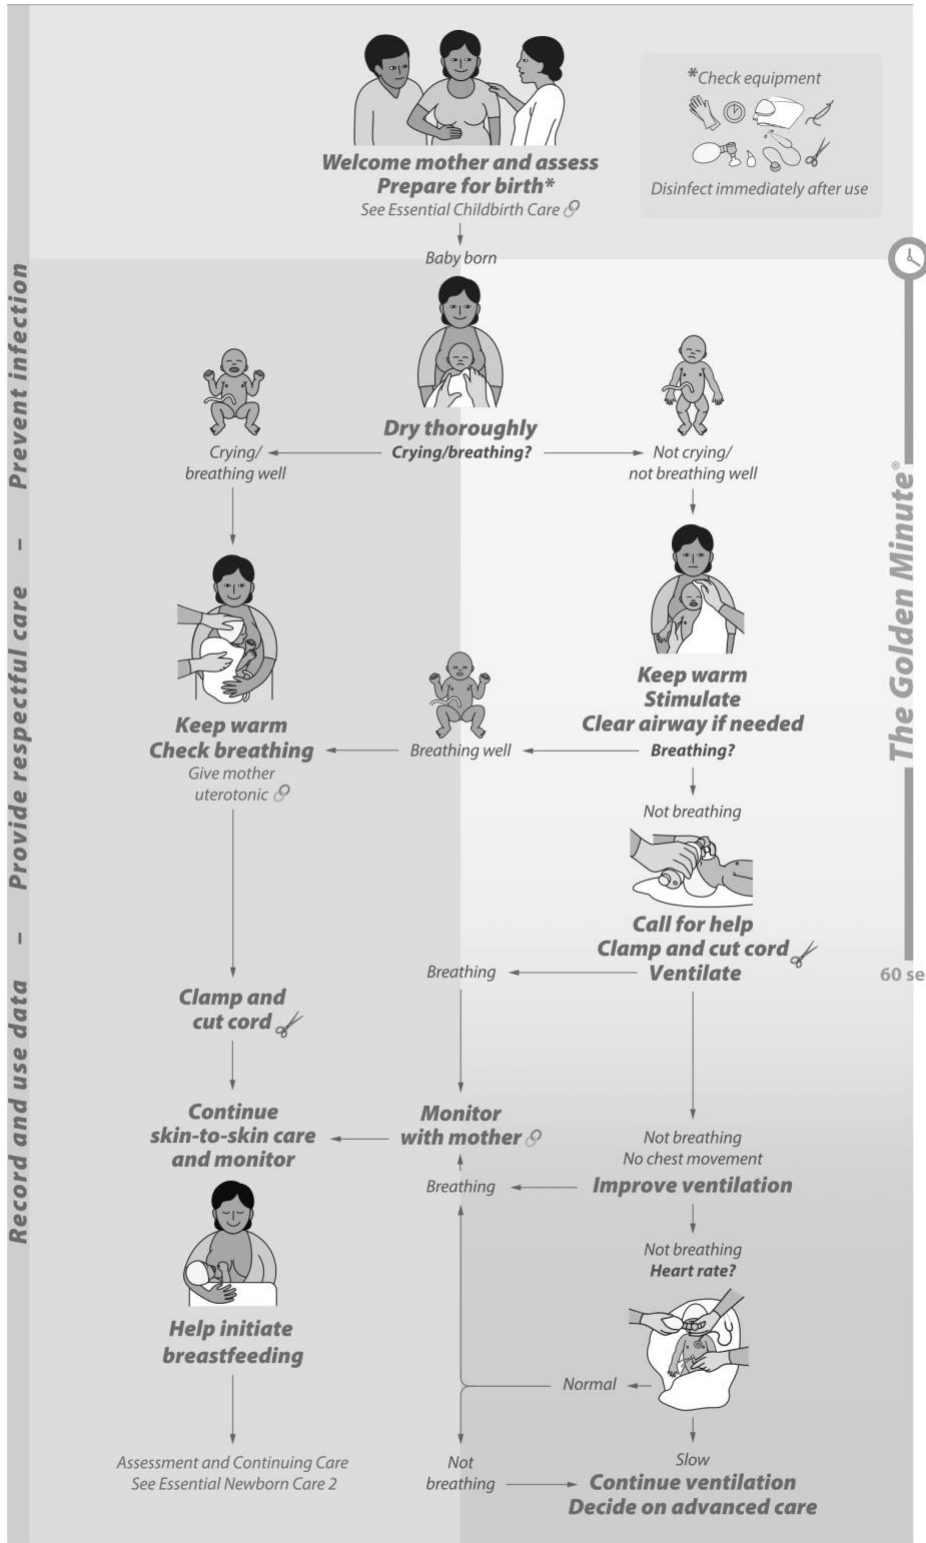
Prevent infection – Provide respectful care – Record and use data

Welcome mother and assess
Prepare for birth*
See Essential Childbirth Care

*Check equipment
Disinfect immediately after use

Baby born

The Golden Minute®

Dry thoroughly
Crying/breathing?

Crying/ breathing well

Not crying/ not breathing well

Keep warm
Stimulate
Clear airway if needed
Breathing?

Keep warm
Check breathing
Give mother uterotonic

Breathing well

Not breathing

Call for help
Clamp and cut cord
Ventilate

60 se

Breathing

Clamp and cut cord

Continue skin-to-skin care and monitor

Monitor with mother

Not breathing
No chest movement
Improve ventilation

Breathing

Not breathing
Heart rate?

Help initiate breastfeeding

Normal

Slow

Assessment and Continuing Care
See Essential Newborn Care 2

Not breathing

Continue ventilation
Decide on advanced care